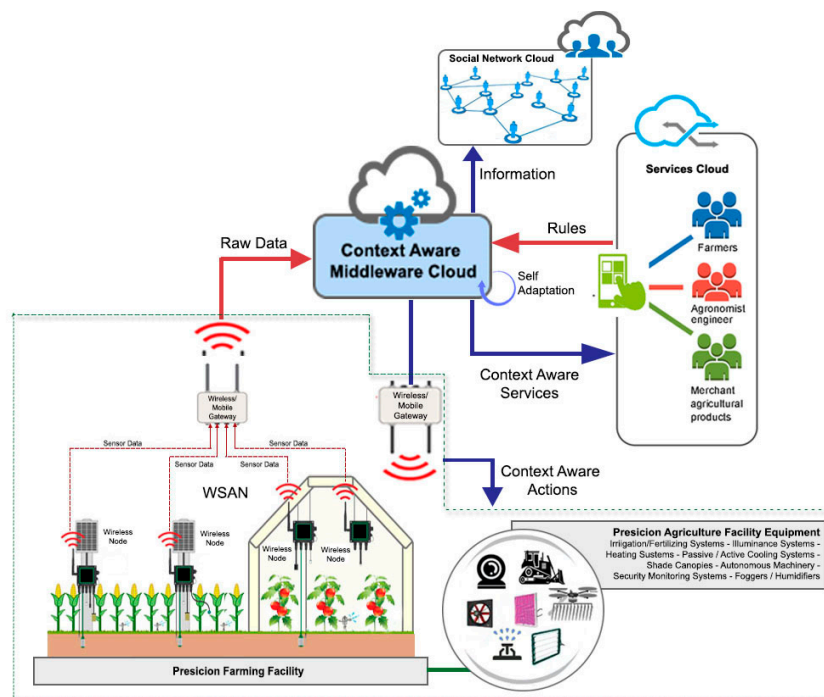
Social Network Cloud

Information

Services Cloud

Rules

Farmers

Agronomist engineer

Merchant agricultural products

Raw Data

Context Aware Middleware Cloud

Self Adaptation

Context Aware Services

Wireless/ Mobile Gateway

Wireless/ Mobile Gateway

Sensor Data

Sensor Data

Sensor Data

Sensor Data

WSAN

Context Aware Actions

Wireless Node

Wireless Node

Wireless Node

Wireless Node

Presicion Agriculture Facility Equipment
Irrigation/Fertilizing Systems - Illuminance Systems - Heating Sustems - Passive / Active Cooling Systems - Shade Canopies - Autonomous Machinery - Security Monitoring Systems - Foggers / Humidifiers

Presicion Farming Facility